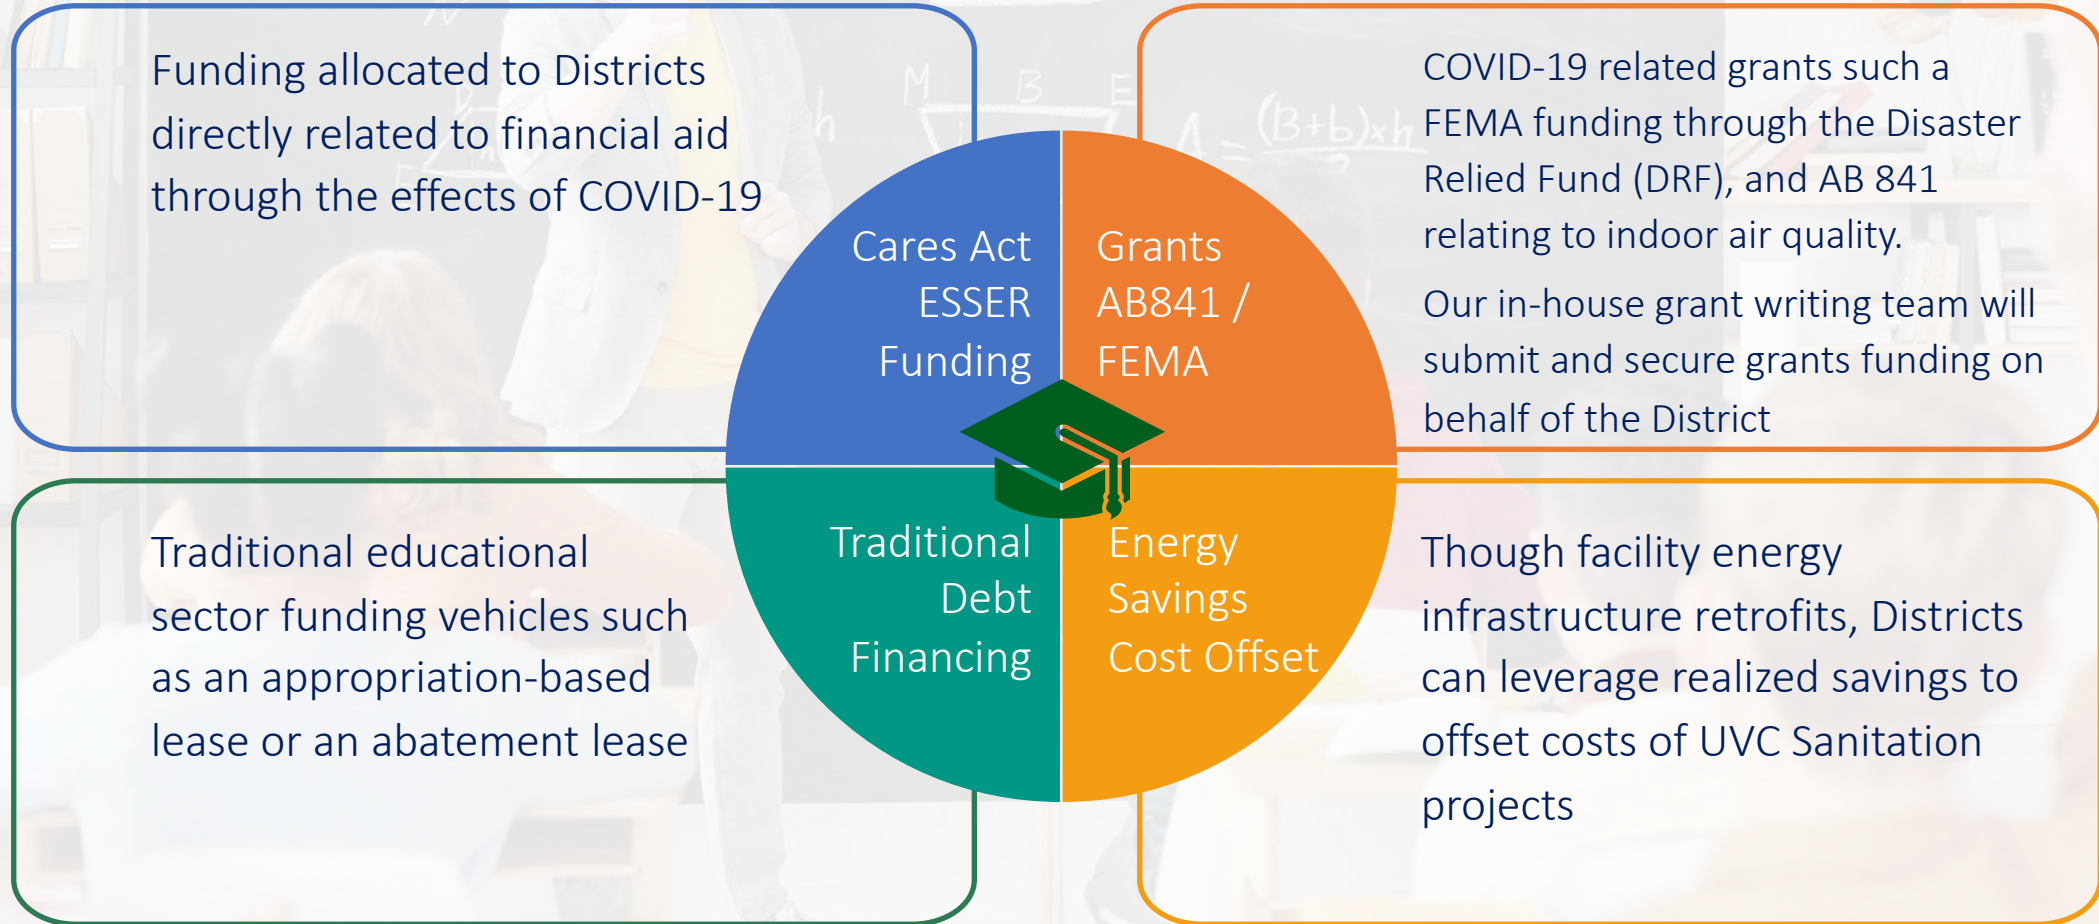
Funding allocated to Districts directly related to financial aid through the effects of COVID-19

Cares Act ESSER Funding

Grants AB841 / FEMA

COVID-19 related grants such a FEMA funding through the Disaster Relied Fund (DRF), and AB 841 relating to indoor air quality.

Our in-house grant writing team will submit and secure grants funding on behalf of the District

Traditional educational sector funding vehicles such as an appropriation-based lease or an abatement lease

Traditional Debt Financing

Energy Savings Cost Offset

Though facility energy infrastructure retrofits, Districts can leverage realized savings to offset costs of UVC Sanitation projects